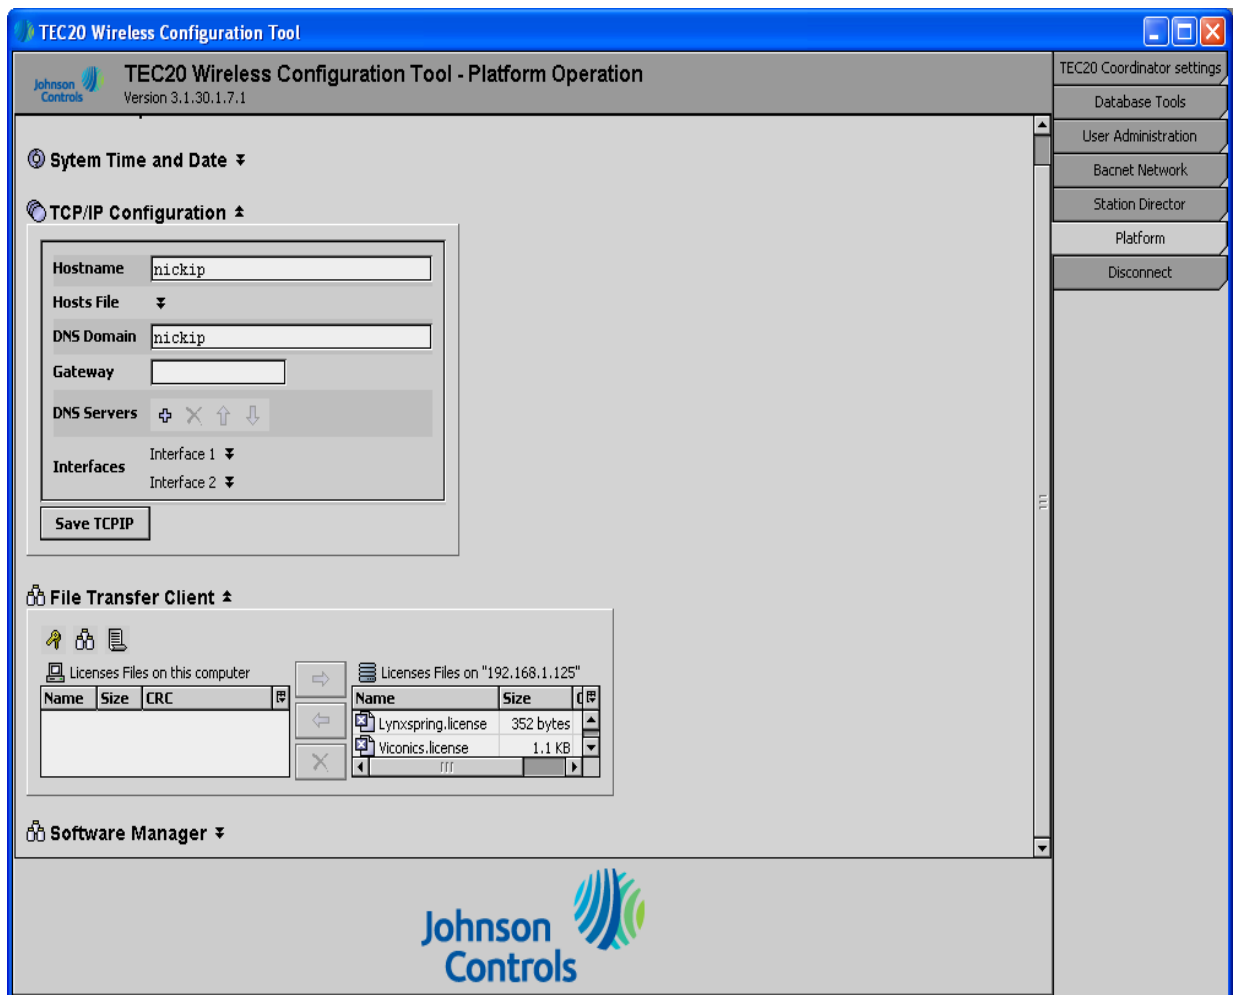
TEC20 Wireless Configuration Tool

Johnson Controls

TEC20 Wireless Configuration Tool - Platform Operation
Version 3.1.30.1.7.1

TEC20 Coordinator settings
Database Tools
User Administration
Bacnet Network
Station Director
Platform
Disconnect

Sytem Time and Date

TCP/IP Configuration

| Hostname | nickip |
|---|---|
| Hosts File | |
| DNS Domain | nickip |
| Gateway | |
| DNS Servers | |
| Interfaces | Interface 1<br>Interface 2 |

Save TCPIP

File Transfer Client

Licenses Files on this computer

| Name | Size | CRC |
|---|---|---|

Licenses Files on "192.168.1.125"

| Name | Size | C |
|---|---|---|
| Lynxspring.license | 352 bytes | |
| Viconics.license | 1.1 KB | |

Software Manager

Johnson Controls